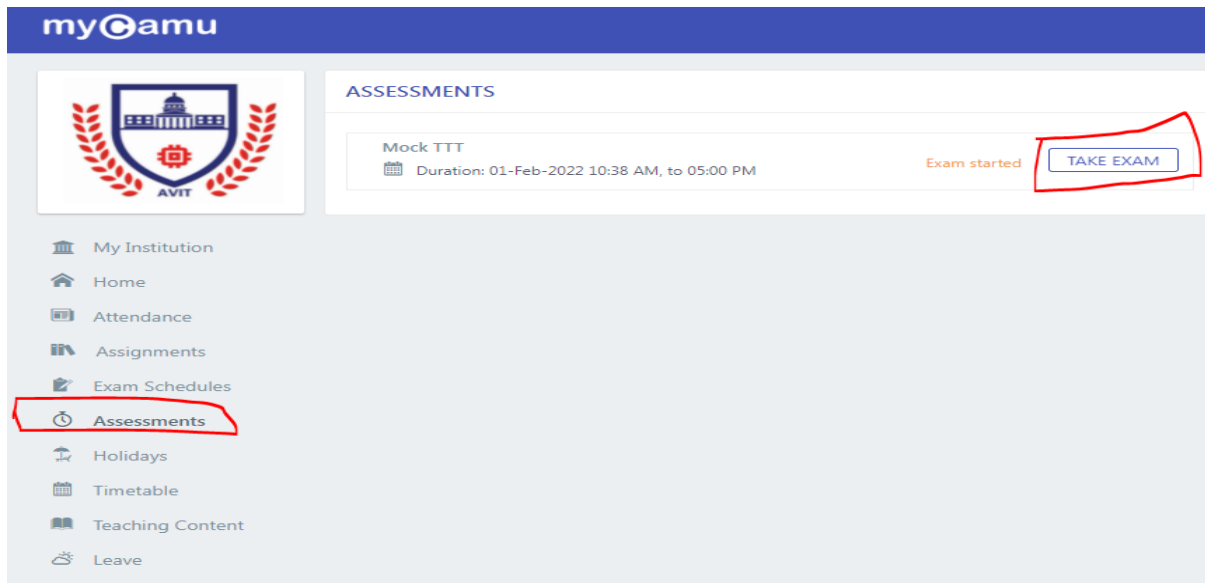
myCamu

AVIT

ASSESSMENTS

Mock TTT
Duration: 01-Feb-2022 10:38 AM, to 05:00 PM

Exam started

TAKE EXAM

My Institution
Home
Attendance
Assignments
Exam Schedules
Assessments
Holidays
Timetable
Teaching Content
Leave